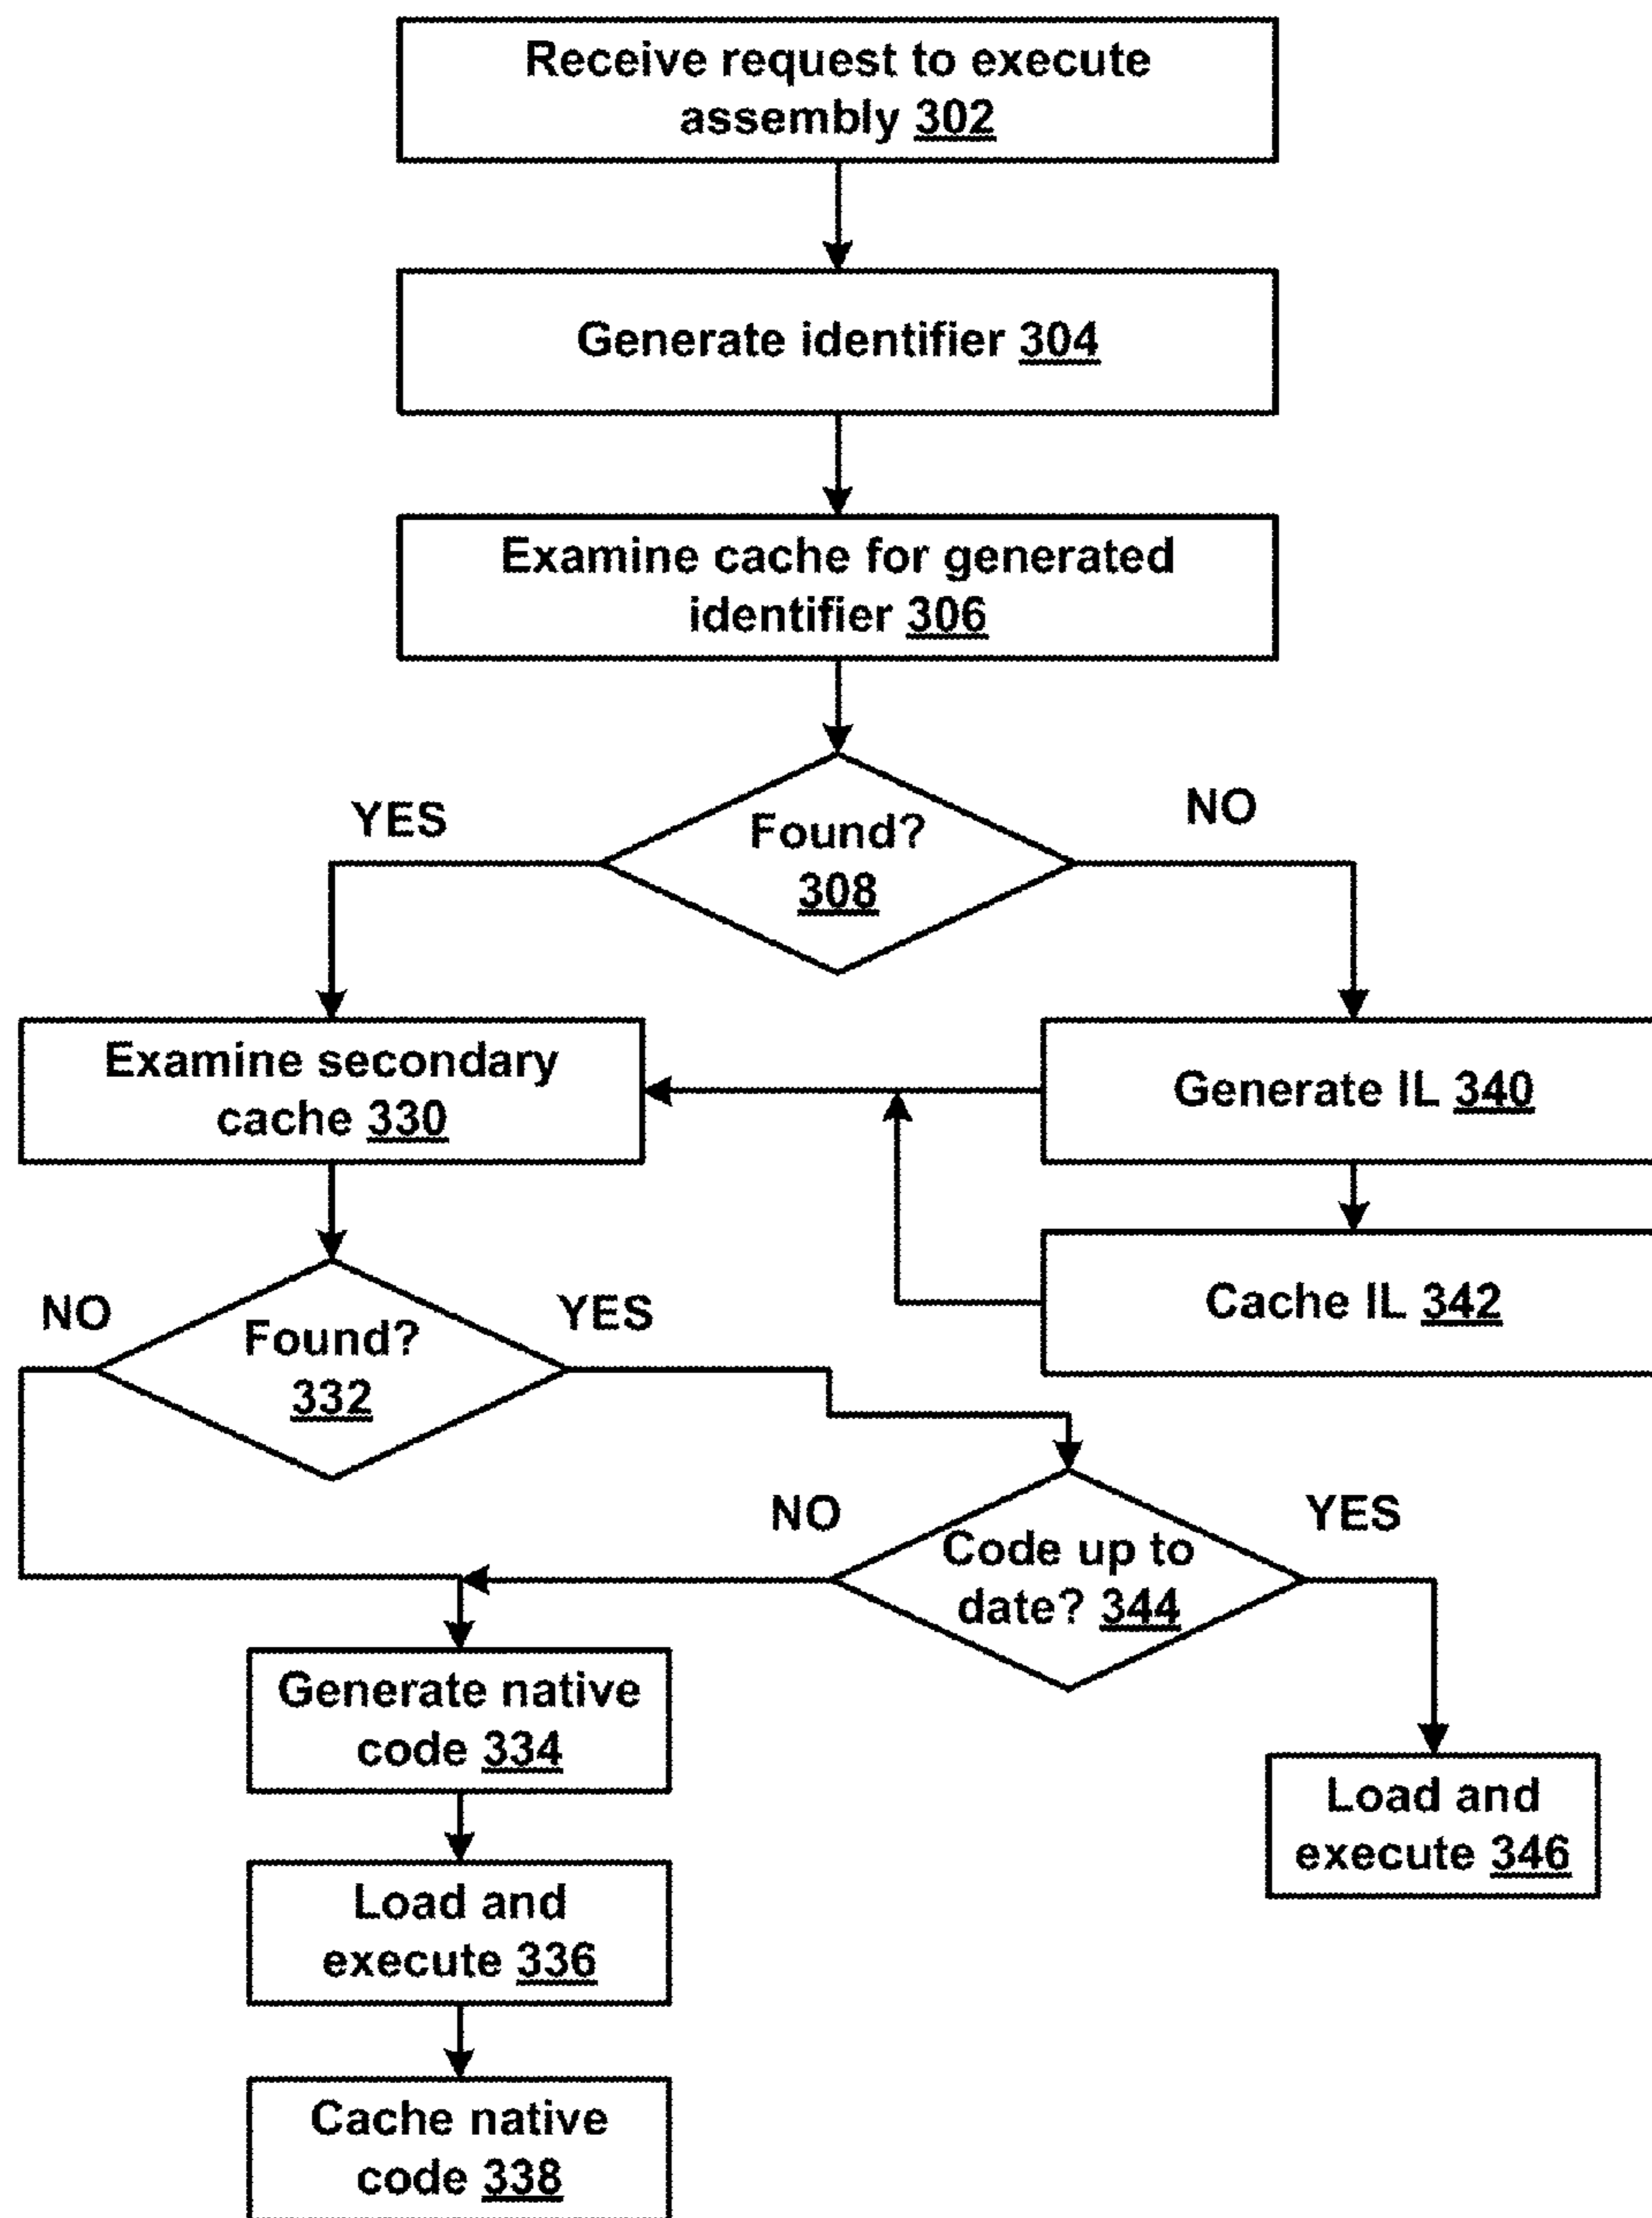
Receive request to execute assembly 302

Generate identifier 304

Examine cache for generated identifier 306

YES

Found? 308

NO

Examine secondary cache 330

Generate IL 340

Cache IL 342

NO

Found? 332

YES

NO

Code up to date? 344

YES

Generate native code 334

Load and execute 346

Load and execute 336

Cache native code 338